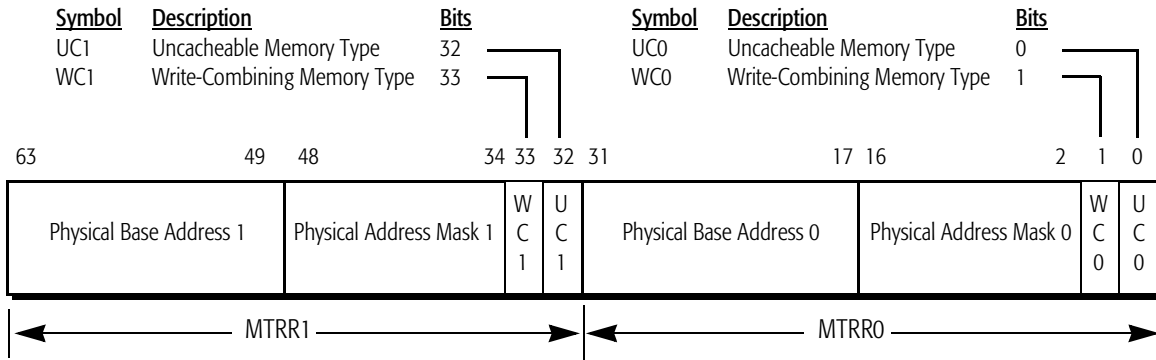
| Symbol | Description | Bits |
|---|---|---|
| UC1 | Uncacheable Memory Type | 32 |
| WC1 | Write-Combining Memory Type | 33 |

| Symbol | Description | Bits |
|---|---|---|
| UC0 | Uncacheable Memory Type | 0 |
| WC0 | Write-Combining Memory Type | 1 |

| 63 49 | 48 34 | 33 | 32 | 31 17 | 16 2 | 1 | 0 |
|---|---|---|---|---|---|---|---|
| Physical Base Address 1 | Physical Address Mask 1 | WC1 | UC1 | Physical Base Address 0 | Physical Address Mask 0 | WC0 | UC0 |

MTRR1

MTRR0